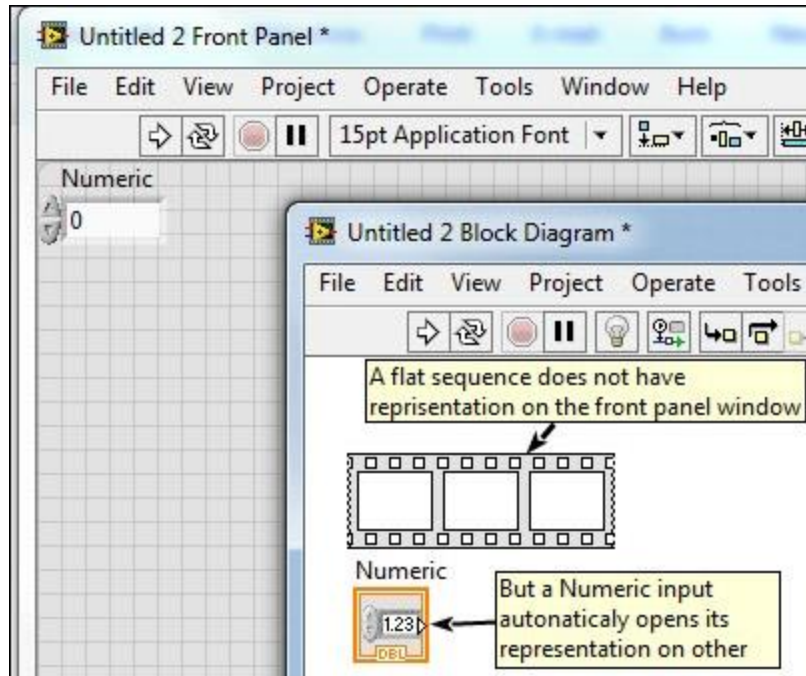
Untitled 2 Front Panel *

File Edit View Project Operate Tools Window Help

15pt Application Font

Numeric

0

Untitled 2 Block Diagram *

File Edit View Project Operate Tools

A flat sequence does not have reprisentation on the front panel window

Numeric

1.23

DBL

But a Numeric input autonaticaly opens its representation on other